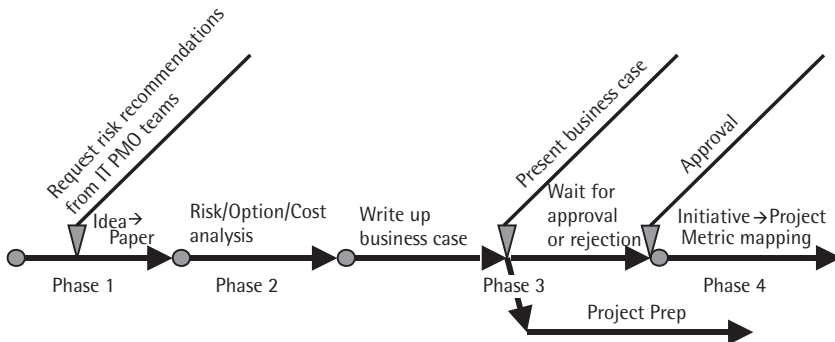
Request risk recommendations from IT PMO teams

Idea→ Paper

Risk/Option/Cost analysis

Write up business case

Present business case

Wait for approval or rejection

Approval

Initiative→Project Metric mapping

Phase 1

Phase 2

Phase 3

Phase 4

Project Prep